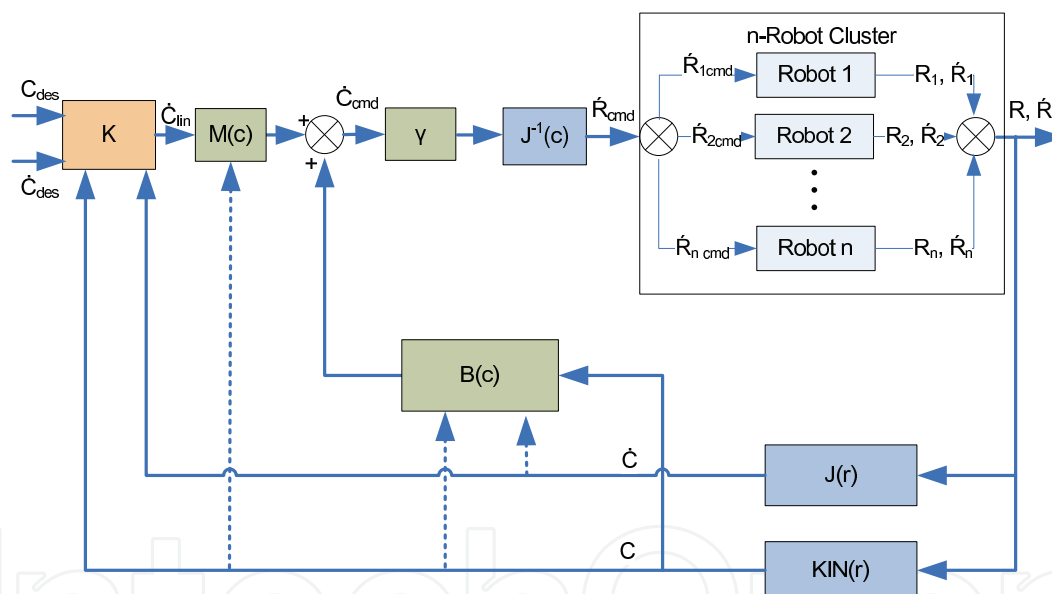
n-Robot Cluster

$C_{des}$

$\dot{C}_{des}$

K

$\dot{C}_{lin}$

M(c)

+

+

$\dot{C}_{cmd}$

γ

$J^{-1}(c)$

$\acute{R}_{cmd}$

$\acute{R}_{1cmd}$

Robot 1

$R_1$, $\acute{R}_1$

$\acute{R}_{2cmd}$

Robot 2

$R_2$, $\acute{R}_2$

$\acute{R}_{n\ cmd}$

Robot n

$R_n$, $\acute{R}_n$

R, $\acute{R}$

B(c)

$\dot{C}$

J(r)

C

KIN(r)